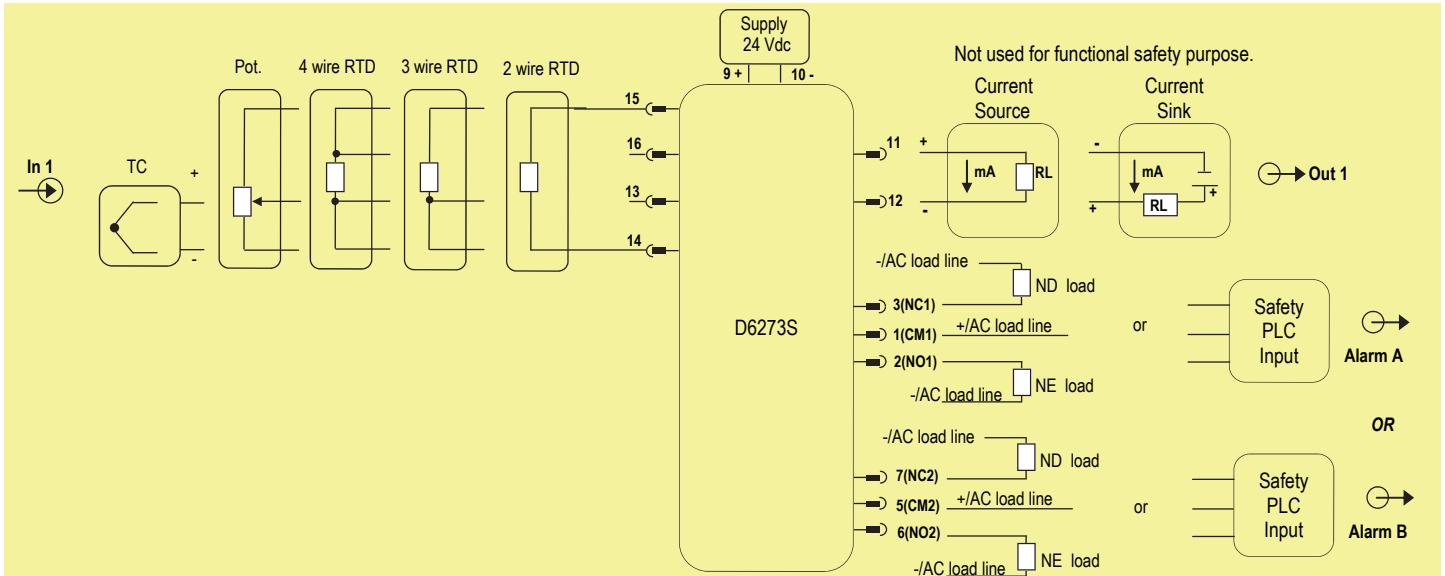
Supply
24 Vdc
9 +
10 -

Not used for functional safety purpose.

Pot.
4 wire RTD
3 wire RTD
2 wire RTD

Current
Source

Current
Sink

In 1

TC

+

-

15
16
13
14

11
12

+
mA
RL
-

-
mA
+
RL
+

Out 1

-/AC load line
ND load
3(NC1)
1(CM1)
+/AC load line
2(NO1)
-/AC load line
NE load

D6273S

or

Safety
PLC
Input

Alarm A

OR

-/AC load line
ND load
7(NC2)
5(CM2)
+/AC load line
6(NO2)
-/AC load line
NE load

or

Safety
PLC
Input

Alarm B